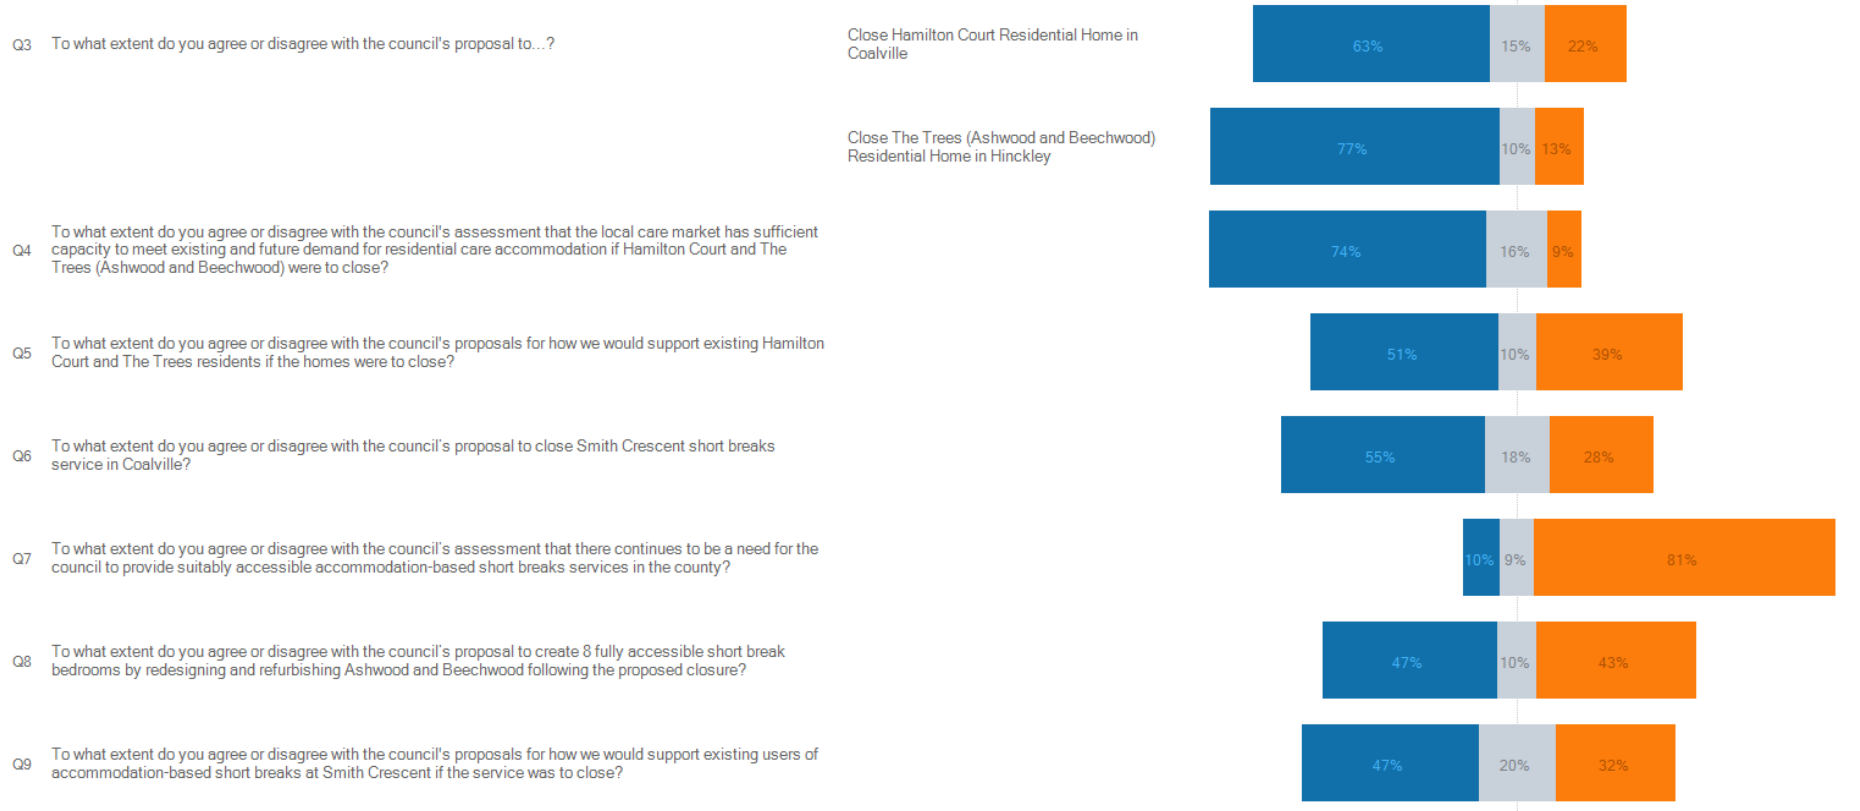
Q3 To what extent do you agree or disagree with the council's proposal to...?

Close Hamilton Court Residential Home in Coalville

63% 15% 22%

Close The Trees (Ashwood and Beechwood) Residential Home in Hinckley

77% 10% 13%

Q4 To what extent do you agree or disagree with the council's assessment that the local care market has sufficient capacity to meet existing and future demand for residential care accommodation if Hamilton Court and The Trees (Ashwood and Beechwood) were to close?

74% 16% 9%

Q5 To what extent do you agree or disagree with the council's proposals for how we would support existing Hamilton Court and The Trees residents if the homes were to close?

51% 10% 39%

Q6 To what extent do you agree or disagree with the council's proposal to close Smith Crescent short breaks service in Coalville?

55% 18% 28%

Q7 To what extent do you agree or disagree with the council's assessment that there continues to be a need for the council to provide suitably accessible accommodation-based short breaks services in the county?

10% 9% 81%

Q8 To what extent do you agree or disagree with the council's proposal to create 8 fully accessible short break bedrooms by redesigning and refurbishing Ashwood and Beechwood following the proposed closure?

47% 10% 43%

Q9 To what extent do you agree or disagree with the council's proposals for how we would support existing users of accommodation-based short breaks at Smith Crescent if the service was to close?

47% 20% 32%